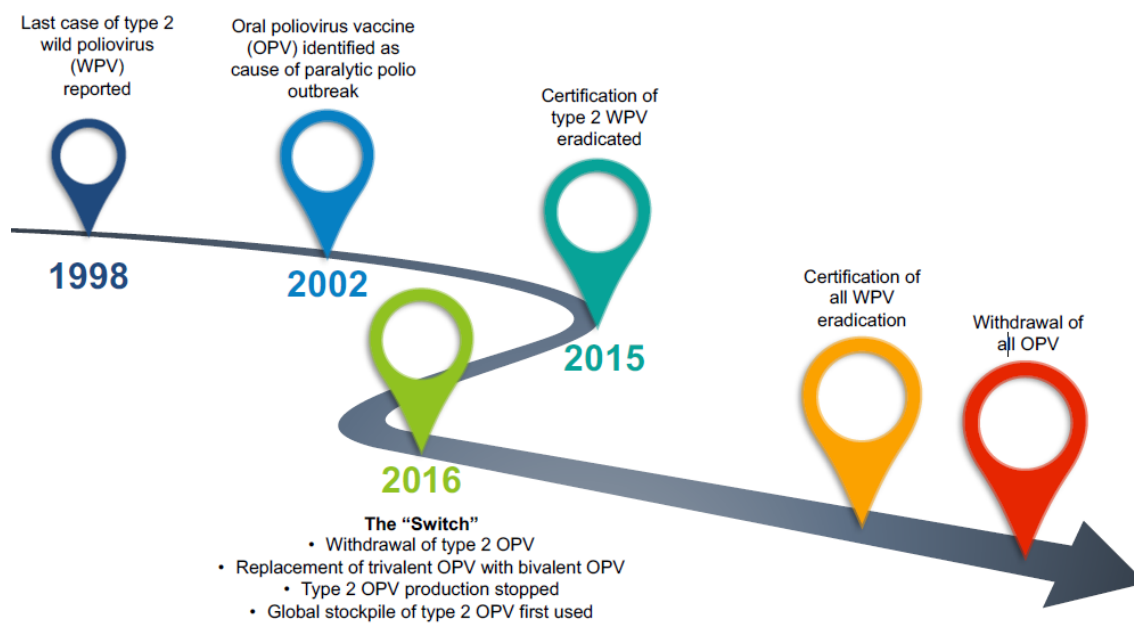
Last case of type 2 wild poliovirus (WPV) reported

1998

Oral poliovirus vaccine (OPV) identified as cause of paralytic polio outbreak

2002

Certification of type 2 WPV eradicated

2015

2016

The "Switch"
• Withdrawal of type 2 OPV
• Replacement of trivalent OPV with bivalent OPV
• Type 2 OPV production stopped
• Global stockpile of type 2 OPV first used

Certification of all WPV eradication

Withdrawal of all OPV